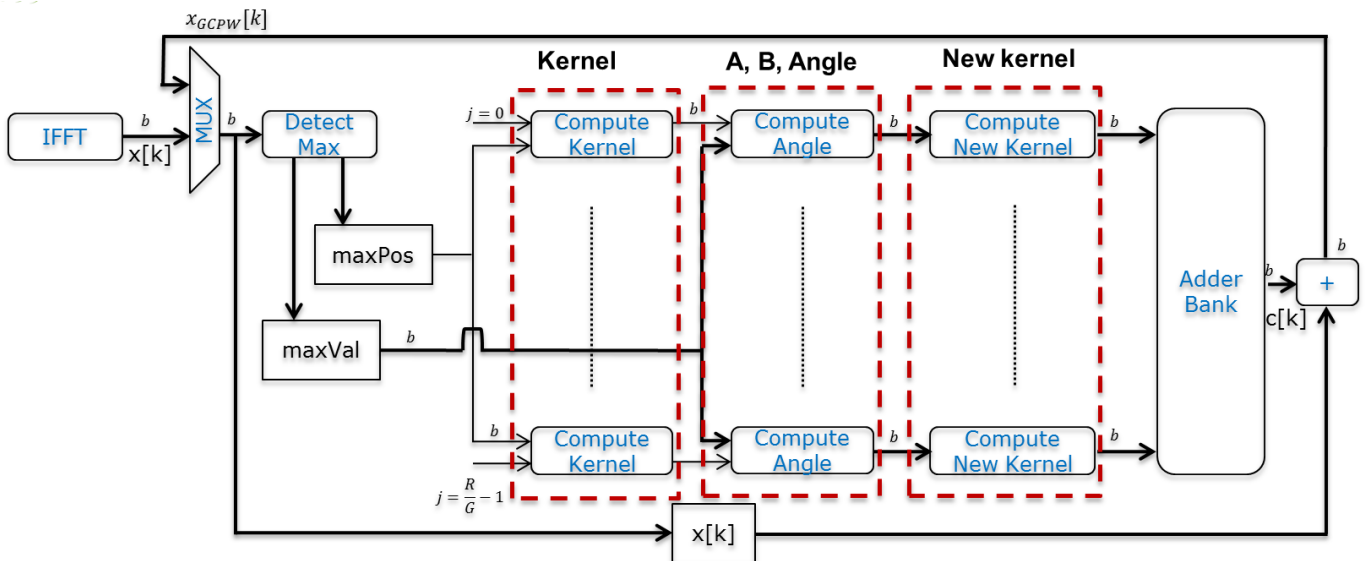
$x_{GCPW}[k]$

Kernel

A, B, Angle

New kernel

IFFT

$b$

x[k]

MUX

$b$

Detect Max

$j = 0$

Compute Kernel

$b$

Compute Angle

$b$

Compute New Kernel

$b$

maxPos

Adder Bank

$b$

$b$

+

c[k]

maxVal

$b$

$b$

Compute Kernel

Compute Angle

$b$

Compute New Kernel

$b$

$j = \frac{R}{G} - 1$

x[k]